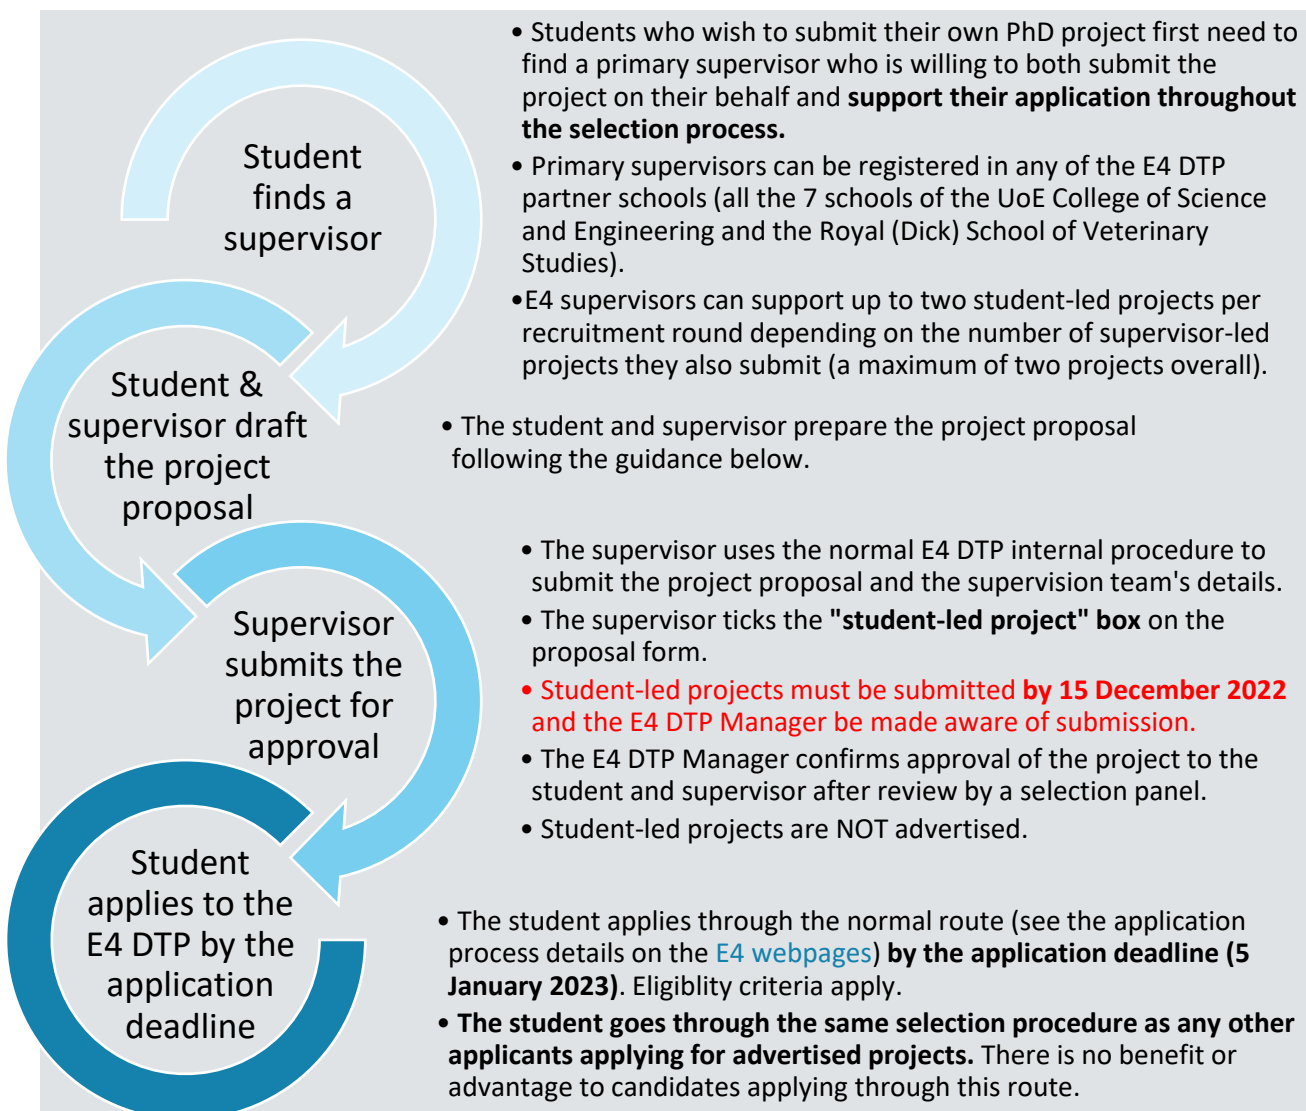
Student finds a supervisor

• Students who wish to submit their own PhD project first need to find a primary supervisor who is willing to both submit the project on their behalf and **support their application throughout the selection process.**

• Primary supervisors can be registered in any of the E4 DTP partner schools (all the 7 schools of the UoE College of Science and Engineering and the Royal (Dick) School of Veterinary Studies).

•E4 supervisors can support up to two student-led projects per recruitment round depending on the number of supervisor-led projects they also submit (a maximum of two projects overall).

Student & supervisor draft the project proposal

• The student and supervisor prepare the project proposal following the guidance below.

Supervisor submits the project for approval

• The supervisor uses the normal E4 DTP internal procedure to submit the project proposal and the supervision team's details.

• The supervisor ticks the **"student-led project" box** on the proposal form.

• Student-led projects must be submitted **by 15 December 2022** and the E4 DTP Manager be made aware of submission.

• The E4 DTP Manager confirms approval of the project to the student and supervisor after review by a selection panel.

• Student-led projects are NOT advertised.

Student applies to the E4 DTP by the application deadline

• The student applies through the normal route (see the application process details on the E4 webpages) **by the application deadline (5 January 2023)**. Eligiblity criteria apply.

• **The student goes through the same selection procedure as any other applicants applying for advertised projects.** There is no benefit or advantage to candidates applying through this route.